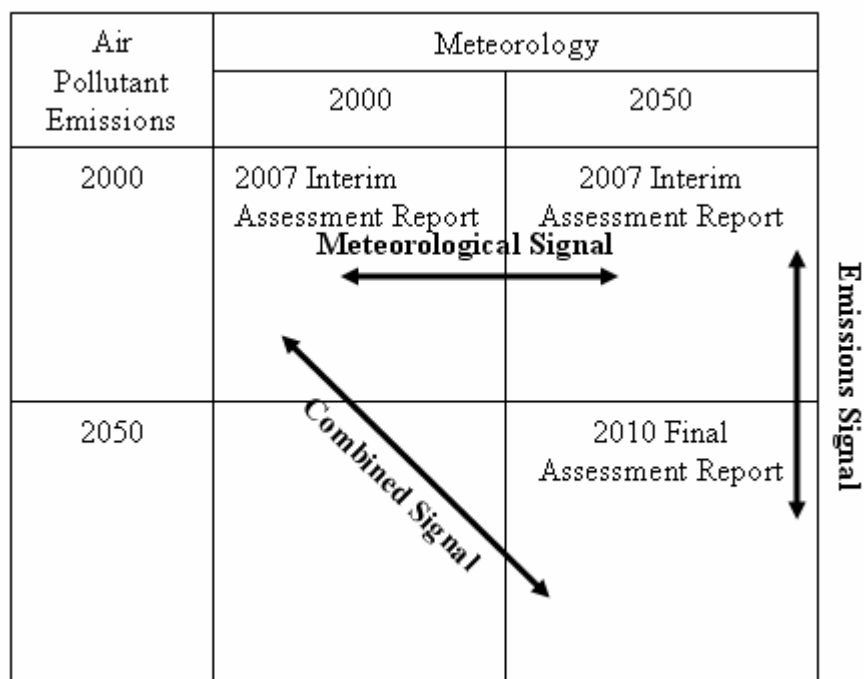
| Air Pollutant Emissions | Meteorology 2000 | Meteorology 2050 |
|---|---|---|
| 2000 | 2007 Interim Assessment Report | 2007 Interim Assessment Report |
| 2050 | | 2010 Final Assessment Report |

Meteorological Signal

Combined Signal

Emissions Signal